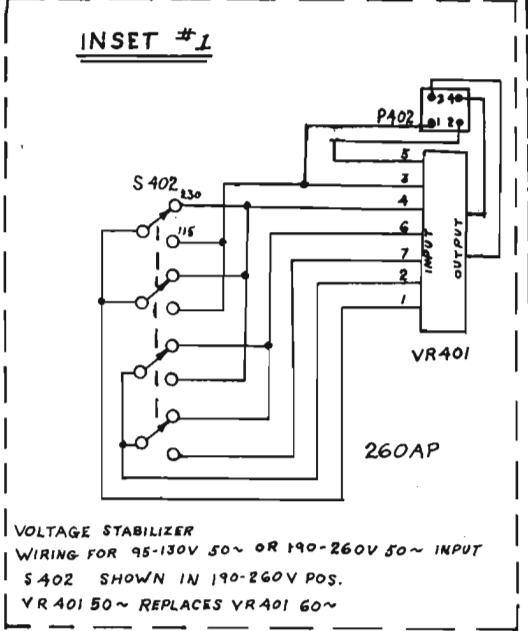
INSET #1

P402

3 4
1 2

5
3
4
6
7
2
1

S 402
230
115

INPUT
OUTPUT

VR401

260AP

VOLTAGE STABILIZER
WIRING FOR 95-130V 50~ OR 190-260V 50~ INPUT
S 402 SHOWN IN 190-260V POS.
VR 401 50~ REPLACES VR 401 60~